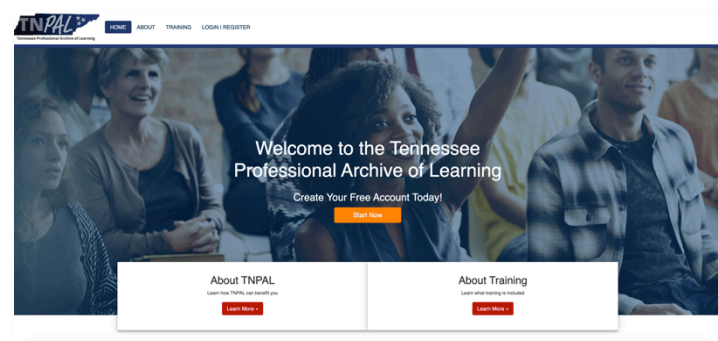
TNPAL
Tennessee Professional Archive of Learning

HOME ABOUT TRAINING LOGIN | REGISTER

Welcome to the Tennessee Professional Archive of Learning

Create Your Free Account Today!

Start Now

About TNPAL
Learn how TNPAL can benefit you.
Learn More »

About Training
Learn what training is included
Learn More »